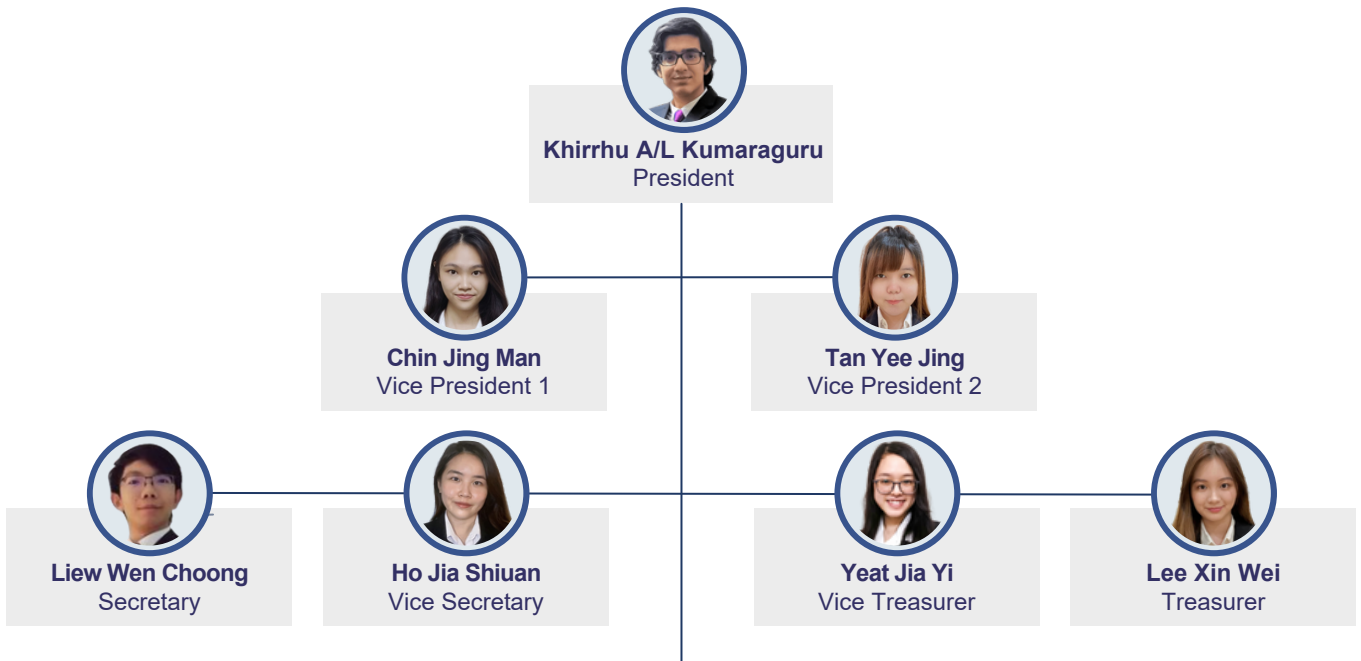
Khirrhu A/L Kumaraguru
President

Chin Jing Man
Vice President 1

Tan Yee Jing
Vice President 2

Liew Wen Choong
Secretary

Ho Jia Shiuan
Vice Secretary

Yeat Jia Yi
Vice Treasurer

Lee Xin Wei
Treasurer